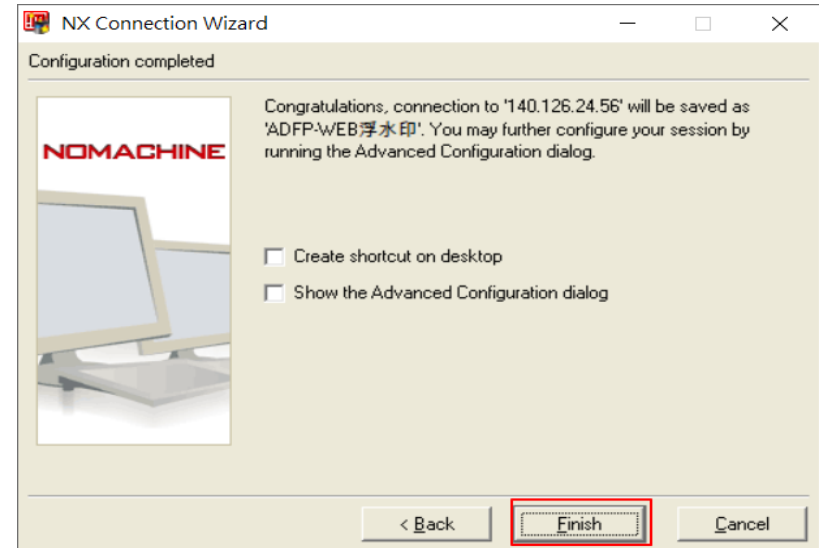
NX Connection Wizard

Configuration completed

NOMACHINE

Congratulations, connection to '140.126.24.56' will be saved as 'ADFP-WEB浮水印'. You may further configure your session by running the Advanced Configuration dialog.

Create shortcut on desktop

Show the Advanced Configuration dialog

< Back

Finish

Cancel